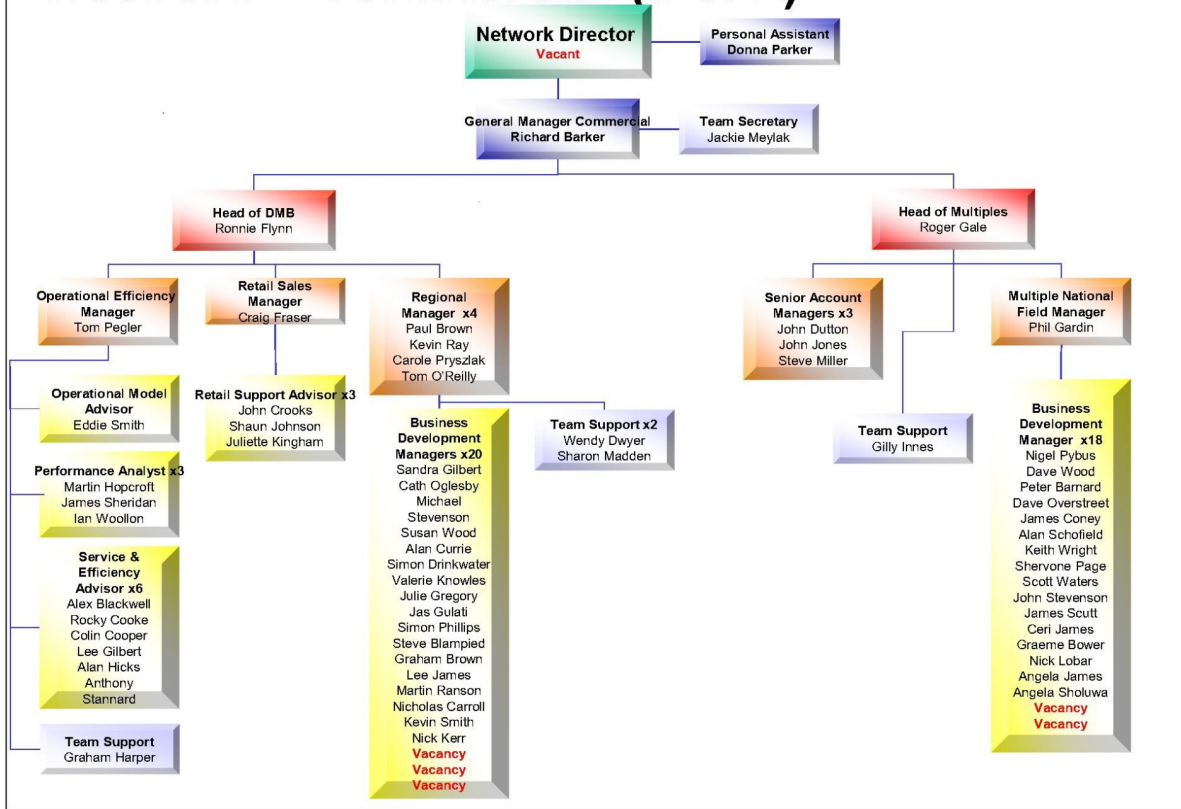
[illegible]

Network Director
Vacant

Personal Assistant
Donna Parker

General Manager Commercial
Richard Barker

Team Secretary
Jackie Meylak

Head of DMB
Ronnie Flynn

Head of Multiples
Roger Gale

Operational Efficiency Manager
Tom Pegler

Retail Sales Manager
Craig Fraser

Regional Manager x4
Paul Brown
Kevin Ray
Carole Pryszlak
Tom O'Reilly

Senior Account Managers x3
John Dutton
John Jones
Steve Miller

Multiple National Field Manager
Phil Gardin

Operational Model Advisor
Eddie Smith

Retail Support Advisor x3
John Crooks
Shaun Johnson
Juliette Kingham

Business Development Managers x20
Sandra Gilbert
Cath Oglesby
Michael Stevenson
Susan Wood
Alan Currie
Simon Drinkwater
Valerie Knowles
Julie Gregory
Jas Gulati
Simon Phillips
Steve Blampied
Graham Brown
Lee James
Martin Ranson
Nicholas Carroll
Kevin Smith
Nick Kerr
Vacancy
Vacancy
Vacancy

Team Support x2
Wendy Dwyer
Sharon Madden

Team Support
Gilly Innes

Business Development Manager x18
Nigel Pybus
Dave Wood
Peter Barnard
Dave Overstreet
James Coney
Alan Schofield
Keith Wright
Shervone Page
Scott Waters
John Stevenson
James Scutt
Ceri James
Graeme Bower
Nick Lobar
Angela James
Angela Sholuwa
Vacancy
Vacancy

Performance Analyst x3
Martin Hopcroft
James Sheridan
Ian Woollon

Service & Efficiency Advisor x6
Alex Blackwell
Rocky Cooke
Colin Cooper
Lee Gilbert
Alan Hicks
Anthony Stannard

Team Support
Graham Harper